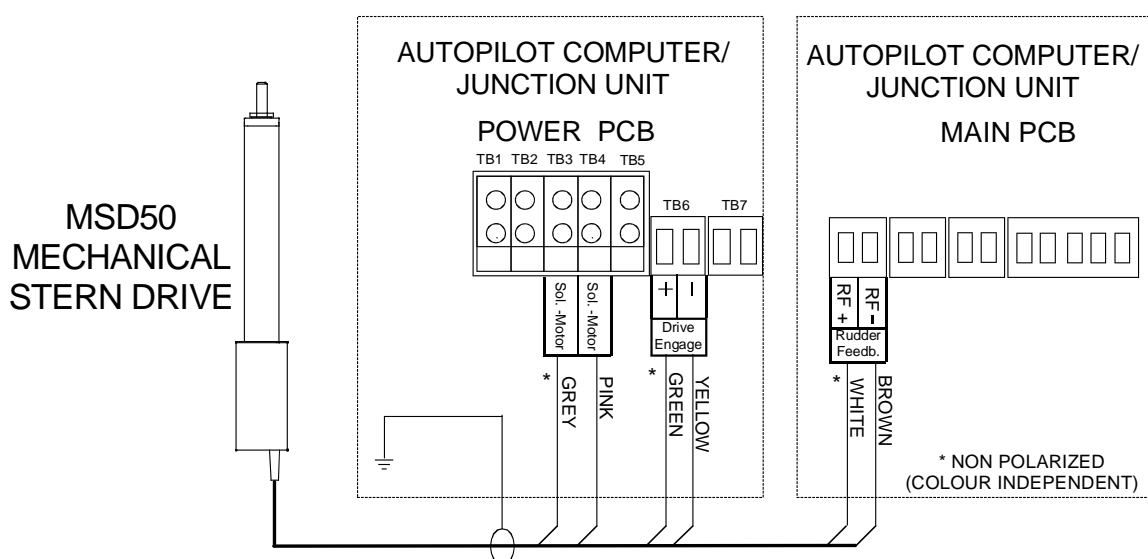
MSD50
MECHANICAL
STERN DRIVE

AUTOPILOT COMPUTER/
JUNCTION UNIT

POWER PCB

TB1 TB2 TB3 TB4 TB5

TB6 TB7

Sol. -Motor
Sol. -Motor

+ -
Drive
Engage

* GREY
PINK
* GREEN
YELLOW

AUTOPILOT COMPUTER/
JUNCTION UNIT

MAIN PCB

RF +
RF -
Rudder
Feedb.

* WHITE
BROWN

* NON POLARIZED
(COLOUR INDEPENDENT)